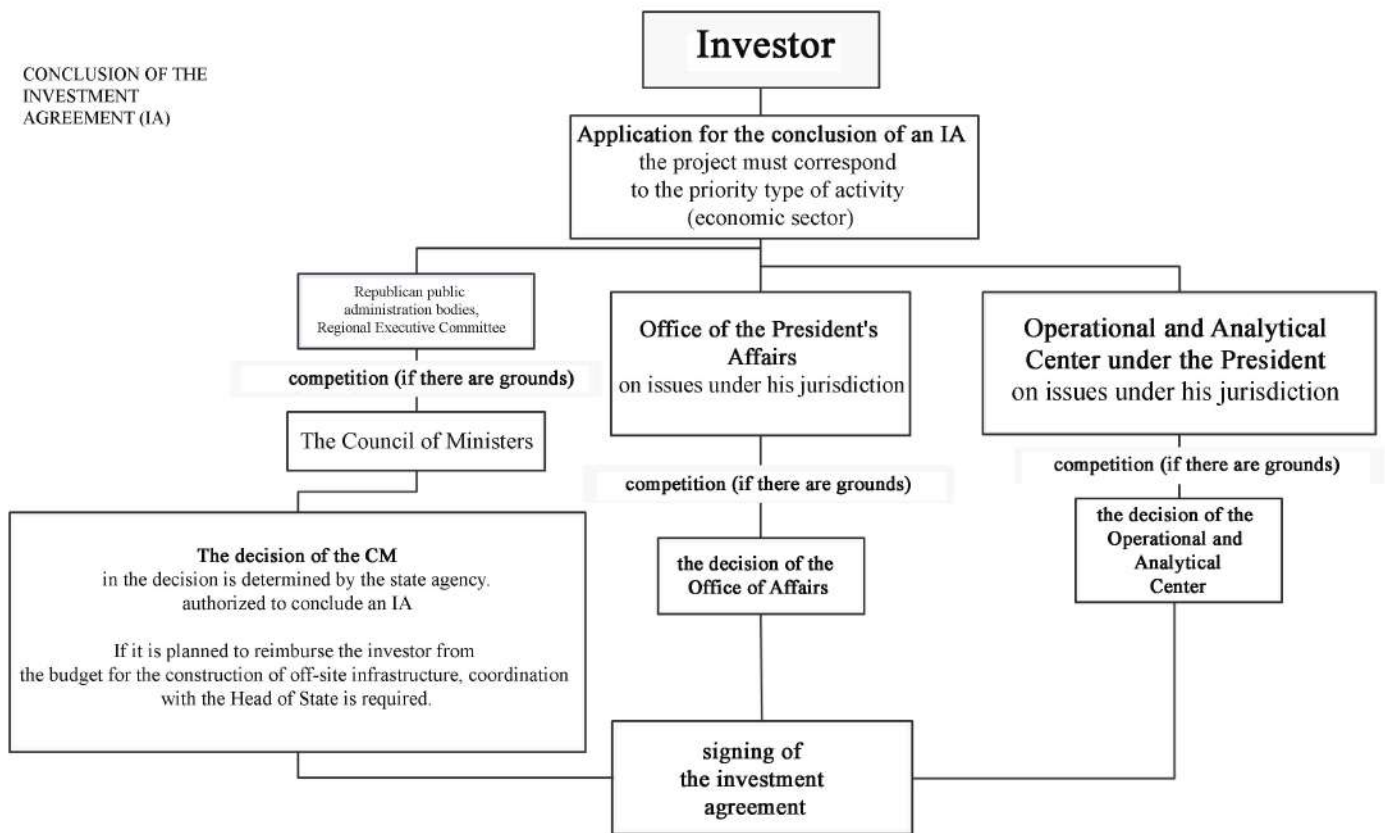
CONCLUSION OF THE INVESTMENT AGREEMENT (IA)

Investor

Application for the conclusion of an IA
the project must correspond to the priority type of activity (economic sector)

Republican public administration bodies, Regional Executive Committee

competition (if there are grounds)

The Council of Ministers

The decision of the CM
in the decision is determined by the state agency. authorized to conclude an IA

If it is planned to reimburse the investor from the budget for the construction of off-site infrastructure, coordination with the Head of State is required.

Office of the President's Affairs
on issues under his jurisdiction

competition (if there are grounds)

the decision of the Office of Affairs

Operational and Analytical Center under the President
on issues under his jurisdiction

competition (if there are grounds)

the decision of the Operational and Analytical Center

signing of the investment agreement